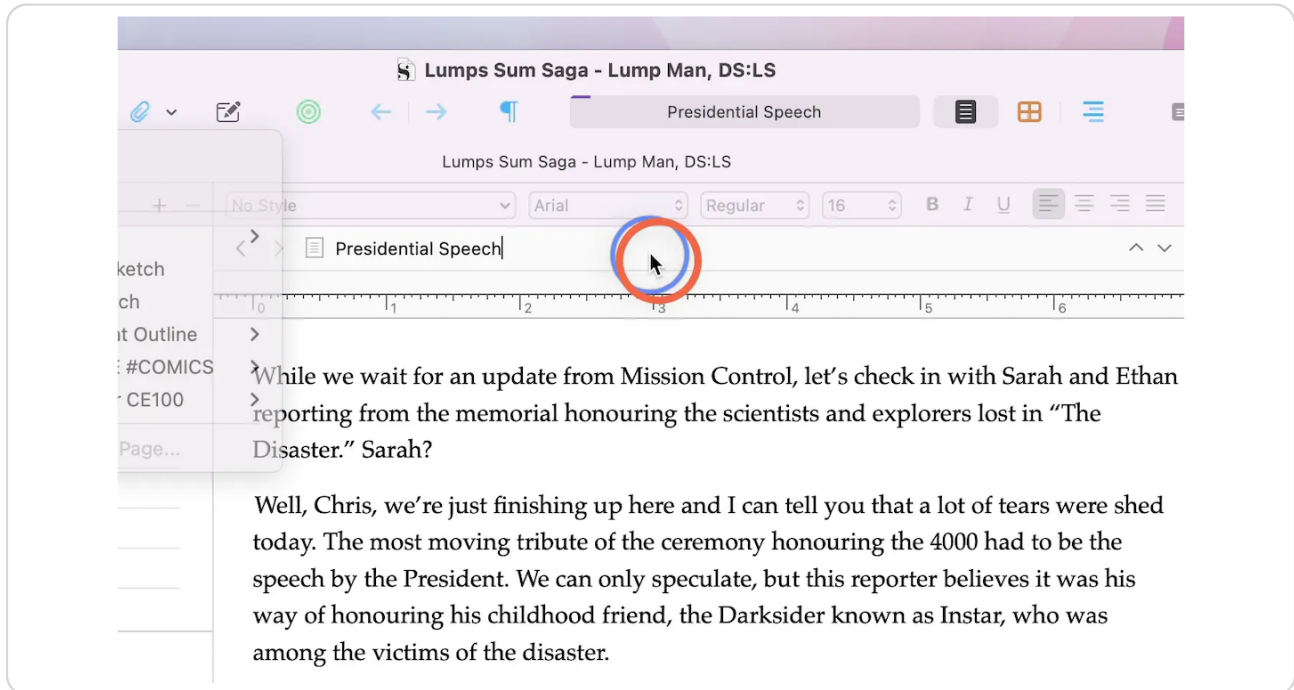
Lumps Sum Saga - Lump Man, DS:LS

Presidential Speech

Lumps Sum Saga - Lump Man, DS:LS

No Style
Arial
Regular
16
B I U

ketch
ch
it Outline
E #COMICS
r CE100
Page...

Presidential Speech

0 1 2 3 4 5 6

While we wait for an update from Mission Control, let’s check in with Sarah and Ethan reporting from the memorial honouring the scientists and explorers lost in “The Disaster.” Sarah?

Well, Chris, we’re just finishing up here and I can tell you that a lot of tears were shed today. The most moving tribute of the ceremony honouring the 4000 had to be the speech by the President. We can only speculate, but this reporter believes it was his way of honouring his childhood friend, the Darksider known as Instar, who was among the victims of the disaster.